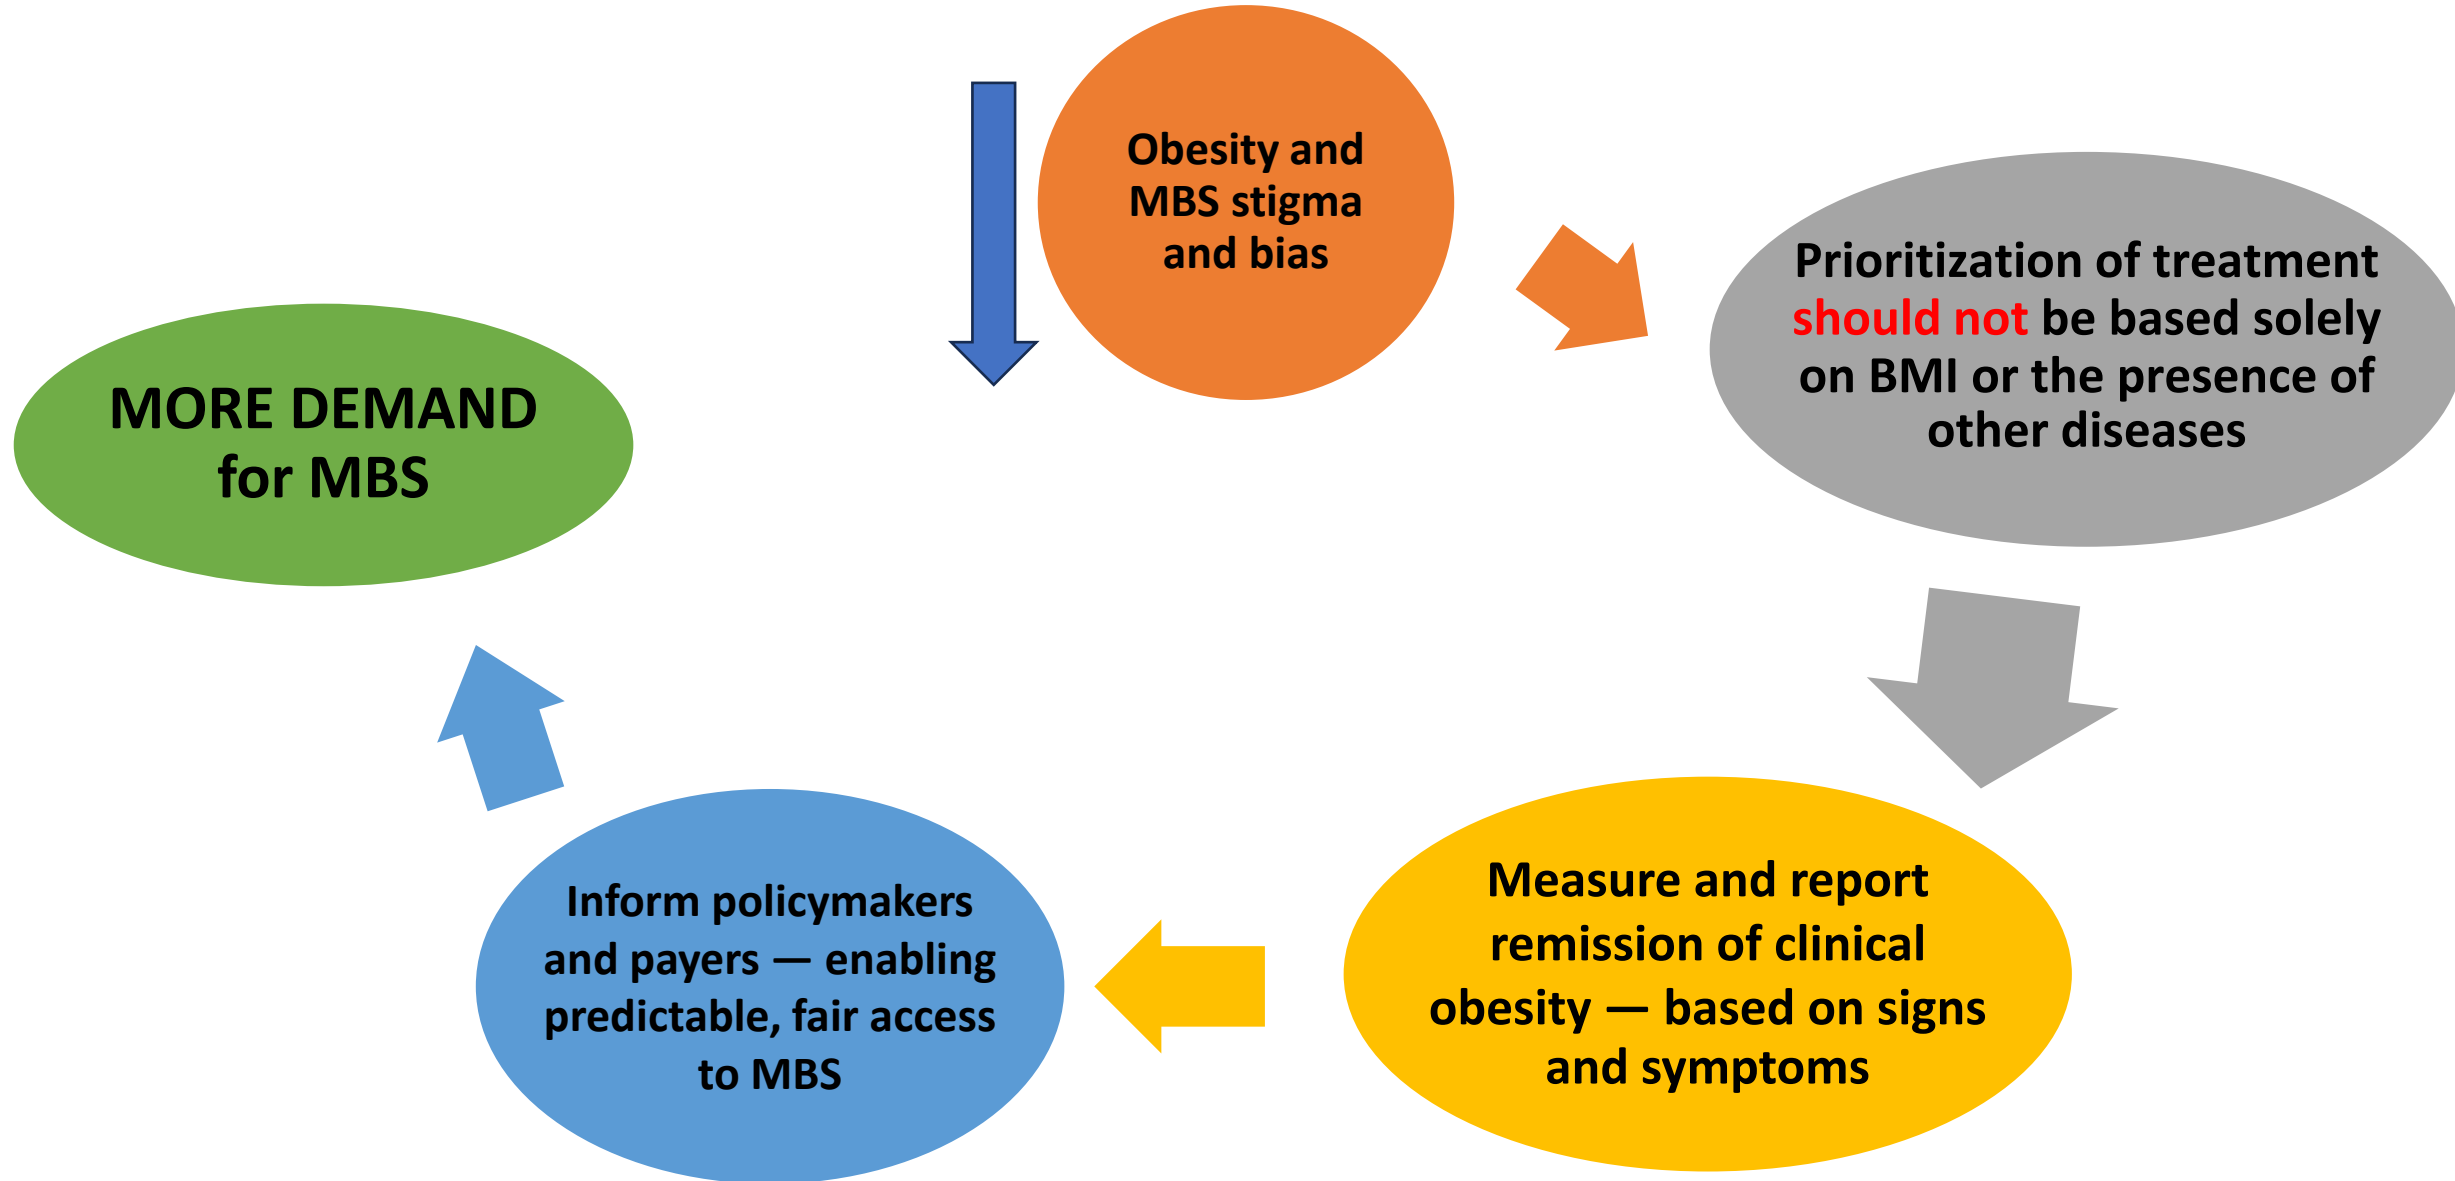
Obesity and MBS stigma and bias

Prioritization of treatment should not be based solely on BMI or the presence of other diseases

Measure and report remission of clinical obesity — based on signs and symptoms

Inform policymakers and payers — enabling predictable, fair access to MBS

MORE DEMAND for MBS